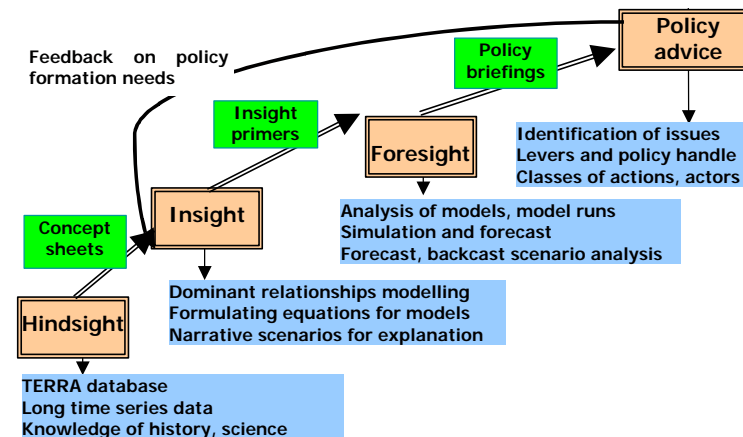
Feedback on policy formation needs

Policy advice

Policy briefings

Identification of issues
Levers and policy handle
Classes of actions, actors

Insight primers

Foresight

Analysis of models, model runs
Simulation and forecast
Forecast, backcast scenario analysis

Concept sheets

Insight

Dominant relationships modelling
Formulating equations for models
Narrative scenarios for explanation

Hindsight

TERRA database
Long time series data
Knowledge of history, science